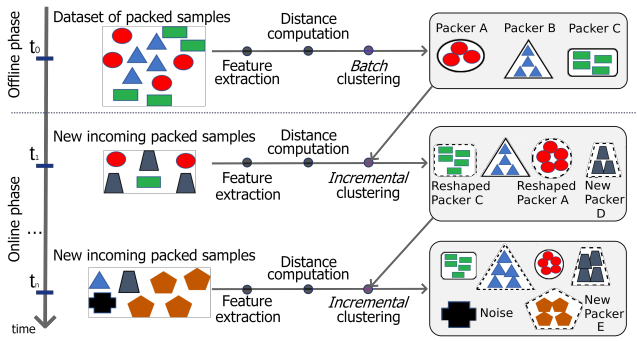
Offline phase

$t_0$

Dataset of packed samples

Feature extraction

Distance computation

*Batch* clustering

Packer A

Packer B

Packer C

Online phase

$t_1$

New incoming packed samples

Feature extraction

Distance computation

*Incremental* clustering

Reshaped Packer C

Reshaped Packer A

New Packer D

...

$t_n$

New incoming packed samples

Feature extraction

Distance computation

*Incremental* clustering

Noise

New Packer E

time